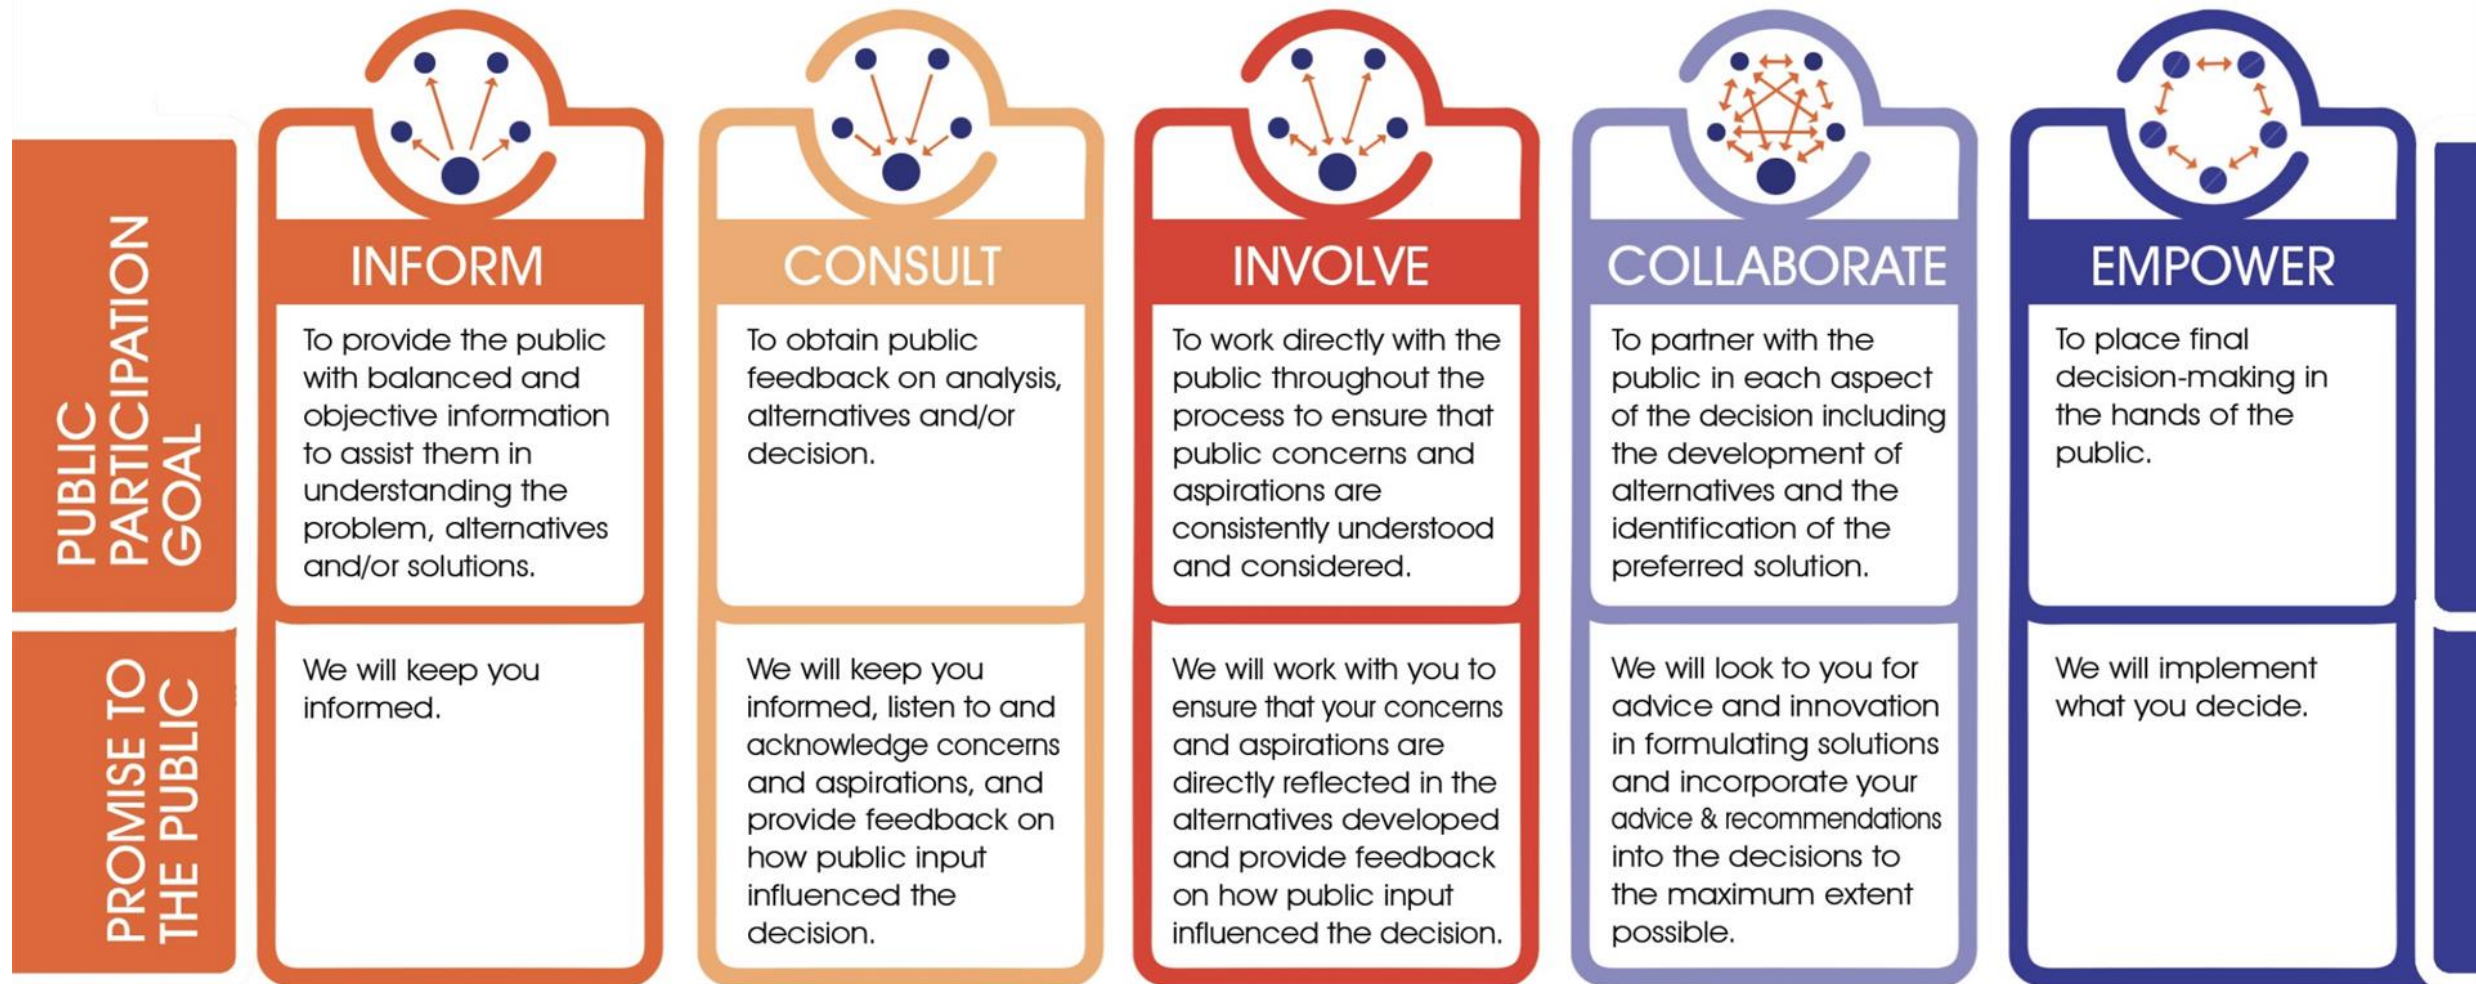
| | INFORM | CONSULT | INVOLVE | COLLABORATE | EMPOWER |
|---|---|---|---|---|---|
| PUBLIC PARTICIPATION GOAL | To provide the public with balanced and objective information to assist them in understanding the problem, alternatives and/or solutions. | To obtain public feedback on analysis, alternatives and/or decision. | To work directly with the public throughout the process to ensure that public concerns and aspirations are consistently understood and considered. | To partner with the public in each aspect of the decision including the development of alternatives and the identification of the preferred solution. | To place final decision-making in the hands of the public. |
| PROMISE TO THE PUBLIC | We will keep you informed. | We will keep you informed, listen to and acknowledge concerns and aspirations, and provide feedback on how public input influenced the decision. | We will work with you to ensure that your concerns and aspirations are directly reflected in the alternatives developed and provide feedback on how public input influenced the decision. | We will look to you for advice and innovation in formulating solutions and incorporate your advice & recommendations into the decisions to the maximum extent possible. | We will implement what you decide. |